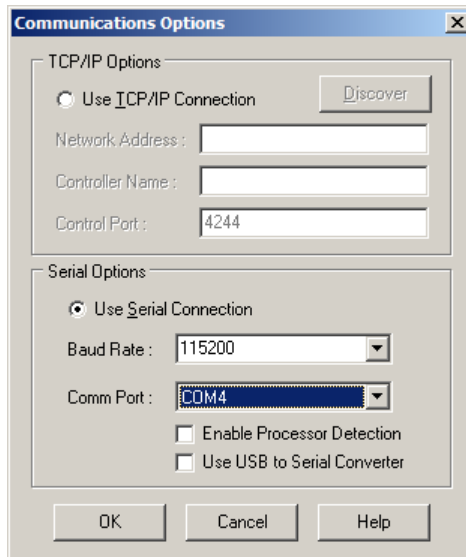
Communications Options

X

TCP/IP Options

Use TCP/IP Connection

Discover

Network Address :

Controller Name :

Control Port :

4244

Serial Options

Use Serial Connection

Baud Rate :

115200

Comm Port :

COM4

Enable Processor Detection

Use USB to Serial Converter

OK

Cancel

Help